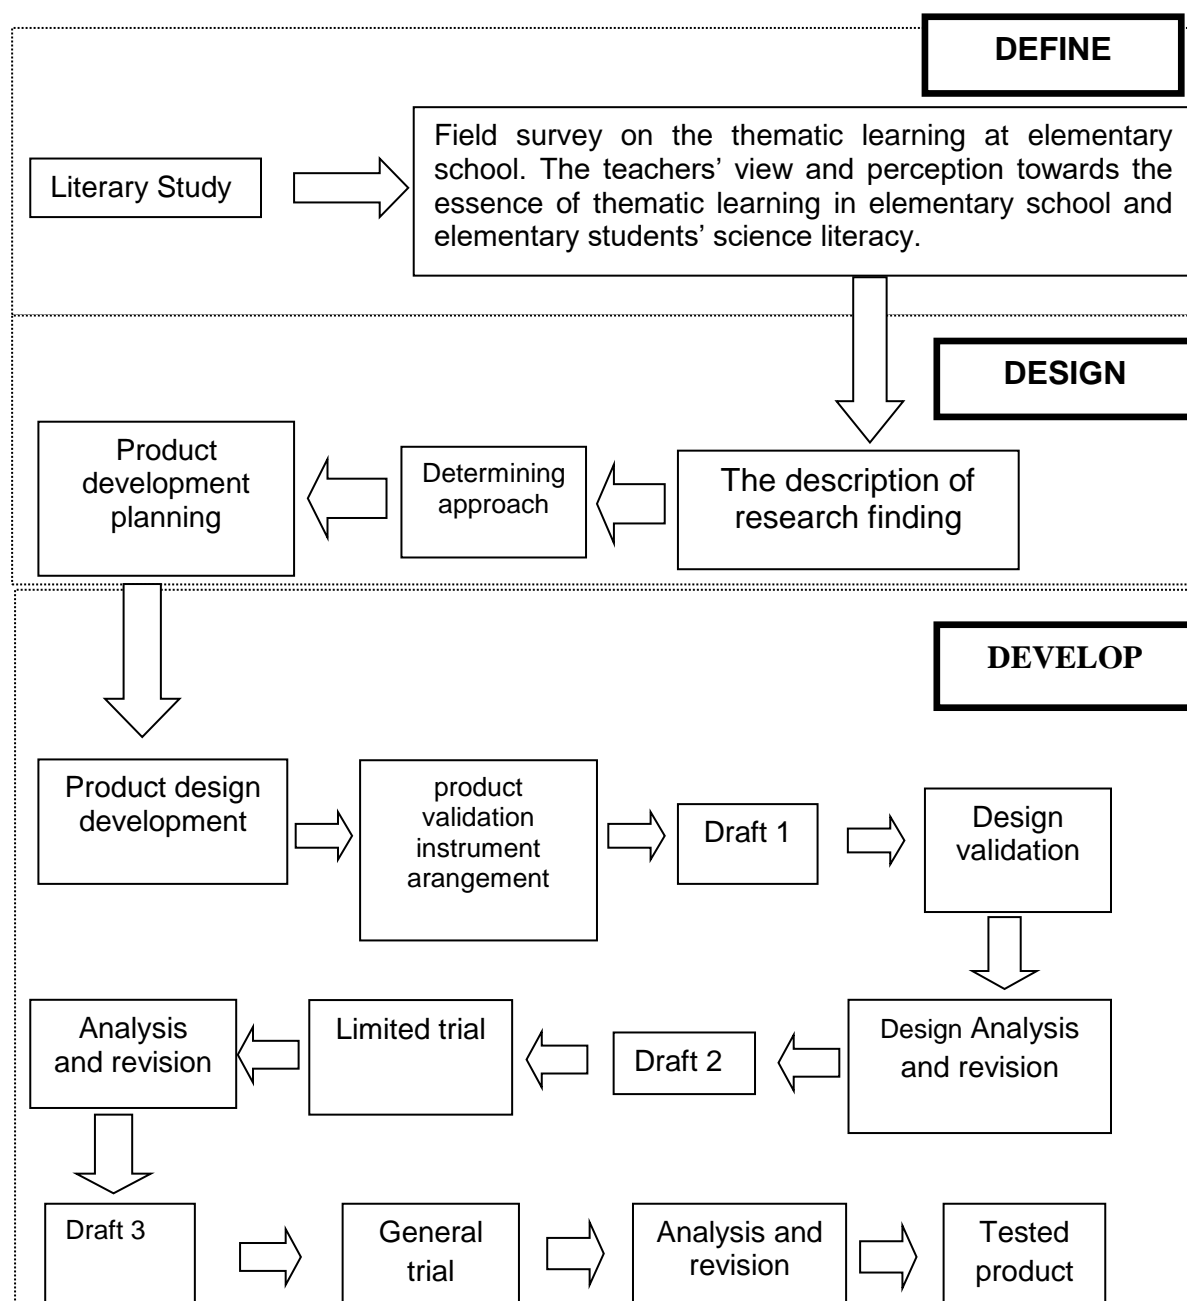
DEFINE

Literary Study

Field survey on the thematic learning at elementary school. The teachers' view and perception towards the essence of thematic learning in elementary school and elementary students' science literacy.

DESIGN

The description of research finding

Determining approach

Product development planning

DEVELOP

Product design development

product validation instrument arangement

Draft 1

Design validation

Design Analysis and revision

Draft 2

Limited trial

Analysis and revision

Draft 3

General trial

Analysis and revision

Tested product